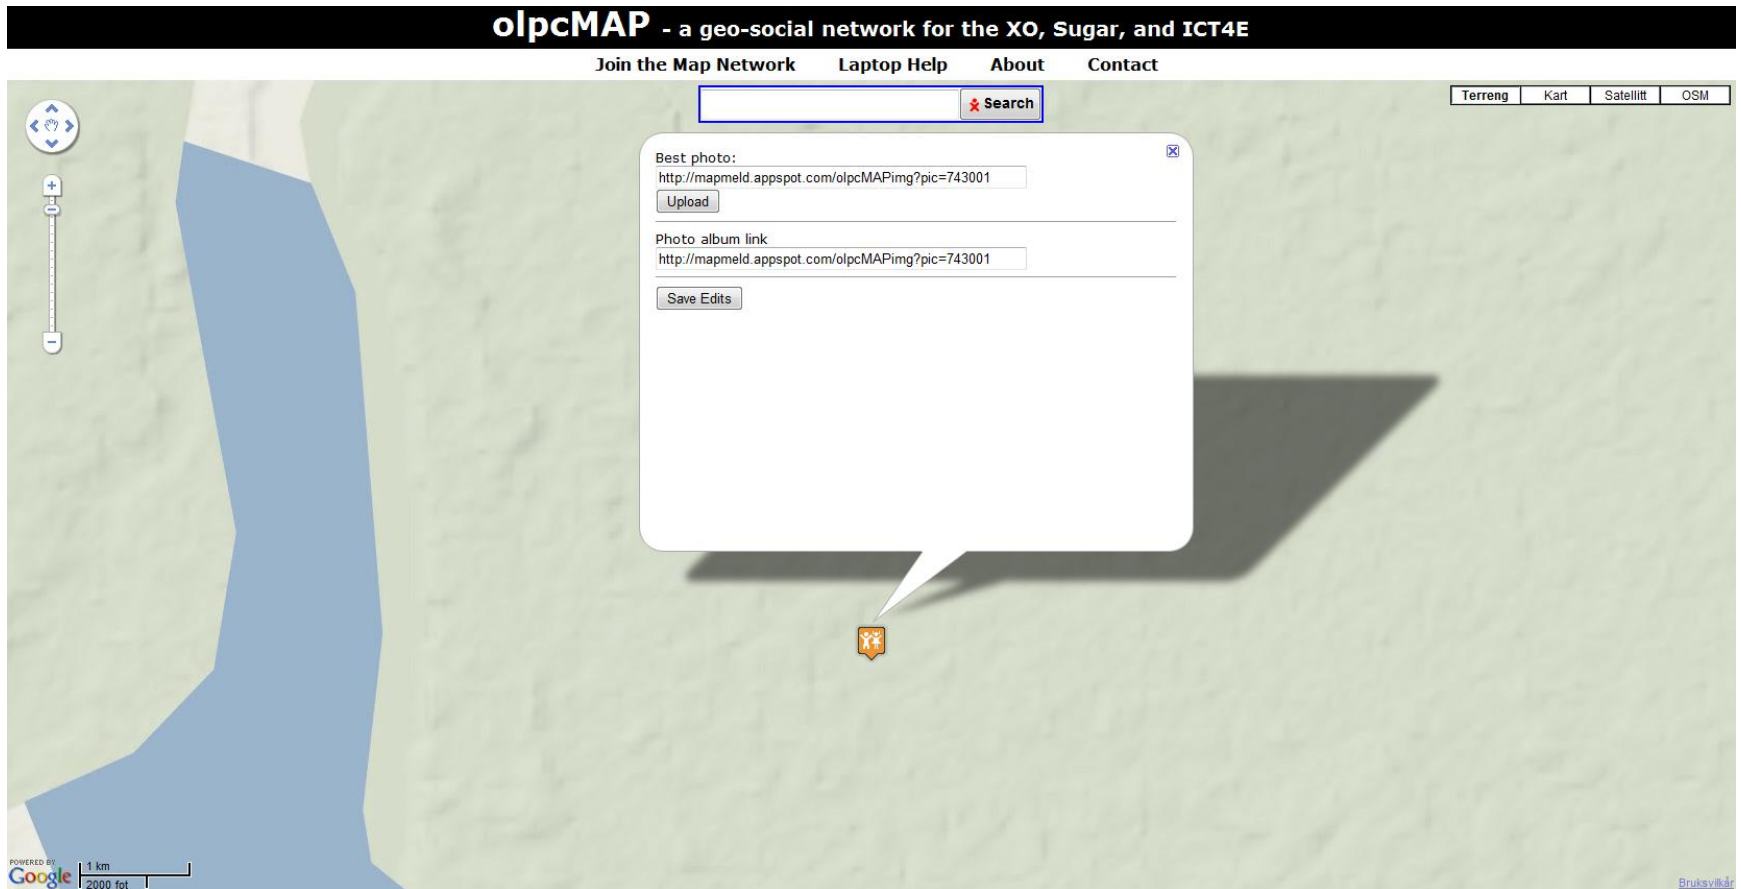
olpcMAP - a geo-social network for the XO, Sugar, and ICT4E

Join the Map Network Laptop Help About Contact

Search

Terreng Kart Satellitt OSM

Best photo:
http://mapmeld.appspot.com/olpcMAPimg?pic=743001
Upload

Photo album link
http://mapmeld.appspot.com/olpcMAPimg?pic=743001

Save Edits

POWERED BY Google 1 km 2000 fot

Bruksvilkår